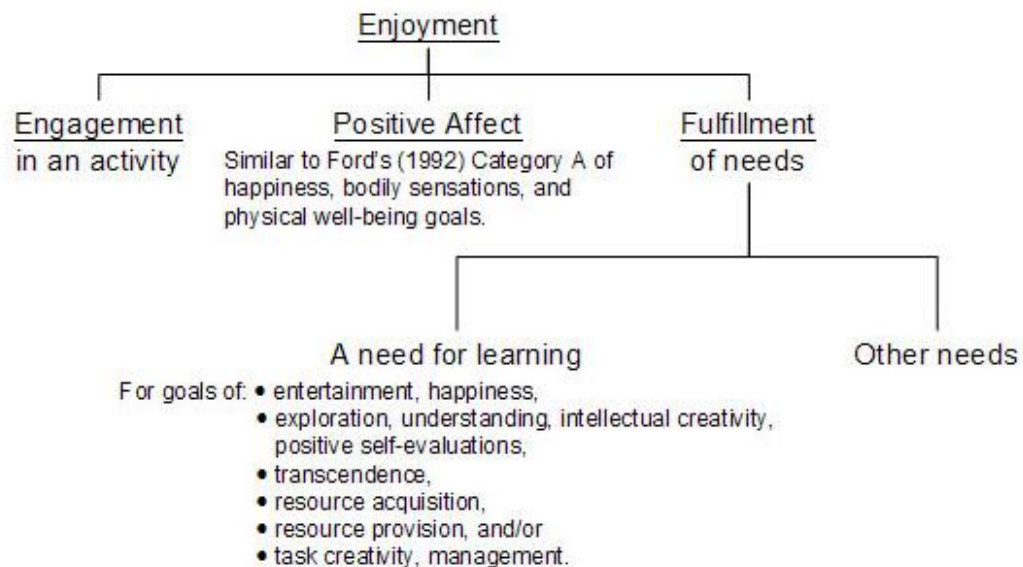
Enjoyment

Engagement
in an activity

Positive Affect
Similar to Ford's (1992) Category A of happiness, bodily sensations, and physical well-being goals.

Fulfillment
of needs

A need for learning

Other needs

For goals of:
• entertainment, happiness,
• exploration, understanding, intellectual creativity, positive self-evaluations,
• transcendence,
• resource acquisition,
• resource provision, and/or
• task creativity, management.